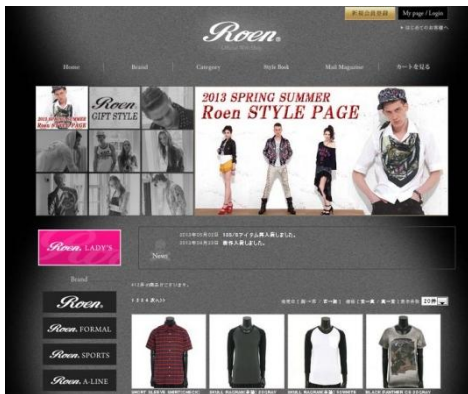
Roen
Official Web Shop

新規会員登録 My page / Login

Home Brand Category Style Book Mail Magazine カートを見る

Roen GIFT STYLE

2013 SPRING SUMMER
Roen STYLE PAGE

Roen LADY'S

News

Brand

Roen
Roen FORMAL
Roen SPORTS
Roen A-LINE

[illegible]

1 2 3 4 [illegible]

20件

SHORT SLEEVE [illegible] SMALL RAGRAN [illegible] SMALL RAGRAN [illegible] BLACK PANTHER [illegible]